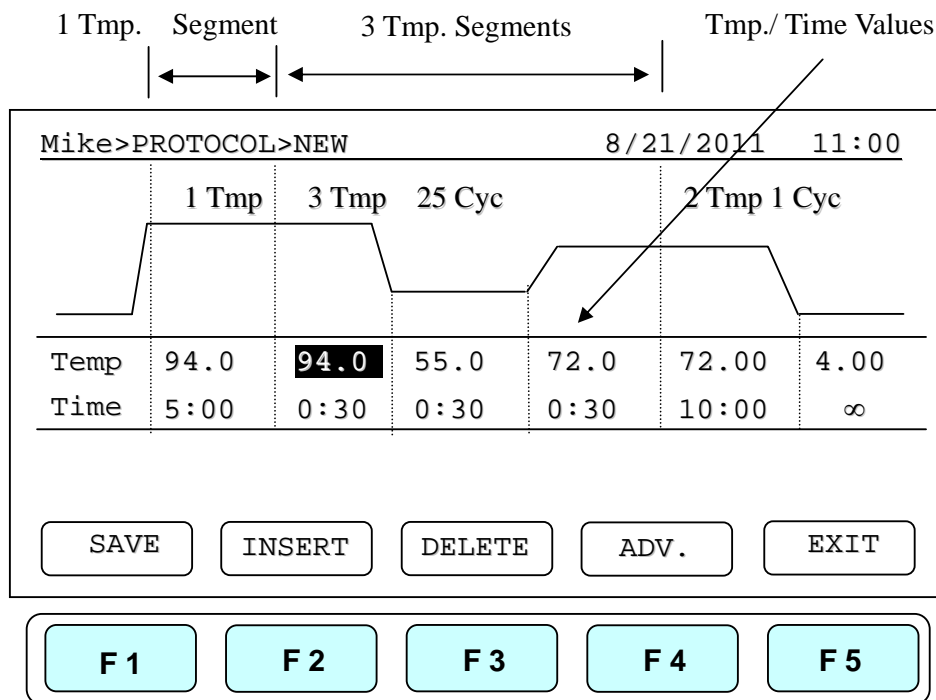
1 Tmp. Segment 3 Tmp. Segments Tmp./ Time Values

Mike>PROTOCOL>NEW 8/21/2011 11:00

1 Tmp 3 Tmp 25 Cyc 2 Tmp 1 Cyc

| Temp | 94.0 | 94.0 | 55.0 | 72.0 | 72.00 | 4.00 |
|---|---|---|---|---|---|---|
| Time | 5:00 | 0:30 | 0:30 | 0:30 | 10:00 | $\infty$ |

SAVE INSERT DELETE ADV. EXIT

F 1 F 2 F 3 F 4 F 5